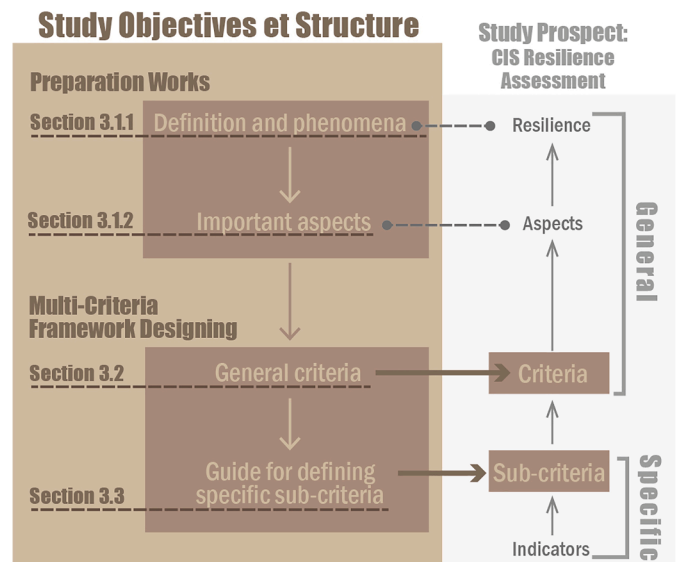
Study Objectives et Structure

Study Prospect: CIS Resilience Assessment

Preparation Works

Section 3.1.1 Definition and phenomena

Resilience

Section 3.1.2 Important aspects

Aspects

General

Multi-Criteria Framework Designing

Section 3.2 General criteria

Criteria

Section 3.3 Guide for defining specific sub-criteria

Sub-criteria

Specific

Indicators